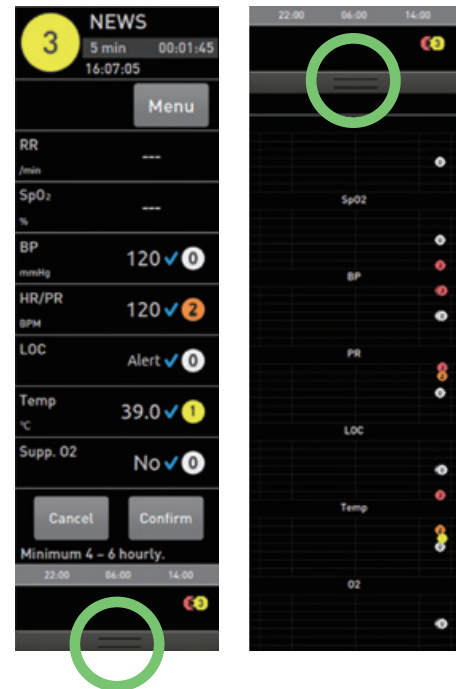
3 NEWS
5 min 00:01:45
16:07:05

Menu

RR
/min
---

SpO₂
%
---

BP
mmHg
120 0

HR/PR
BPM
120 2

LOC
Alert 0

Temp
°C
39.0 1

Supp. 02
No 0

Cancel
Confirm

Minimum 4 – 6 hourly.

22:00 06:00 14:00

3

22:00 06:00 14:00

3

SpO2

BP

PR

LOC

Temp

O2